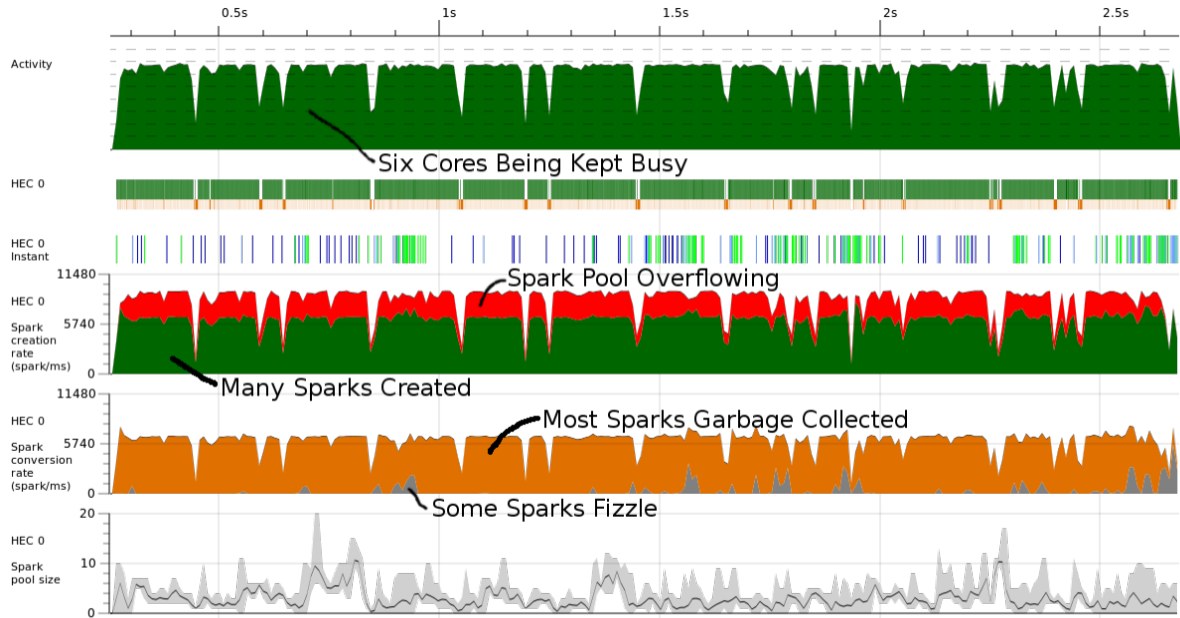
0.5s
1s
1.5s
2s
2.5s

Activity

Six Cores Being Kept Busy

HEC 0

HEC 0
Instant

11480
HEC 0
Spark creation rate (spark/ms)
5740
0

Spark Pool Overflowing

Many Sparks Created

11480
HEC 0
Spark conversion rate (spark/ms)
5740
0

Most Sparks Garbage Collected

Some Sparks Fizzle

20
HEC 0
Spark pool size
10
0